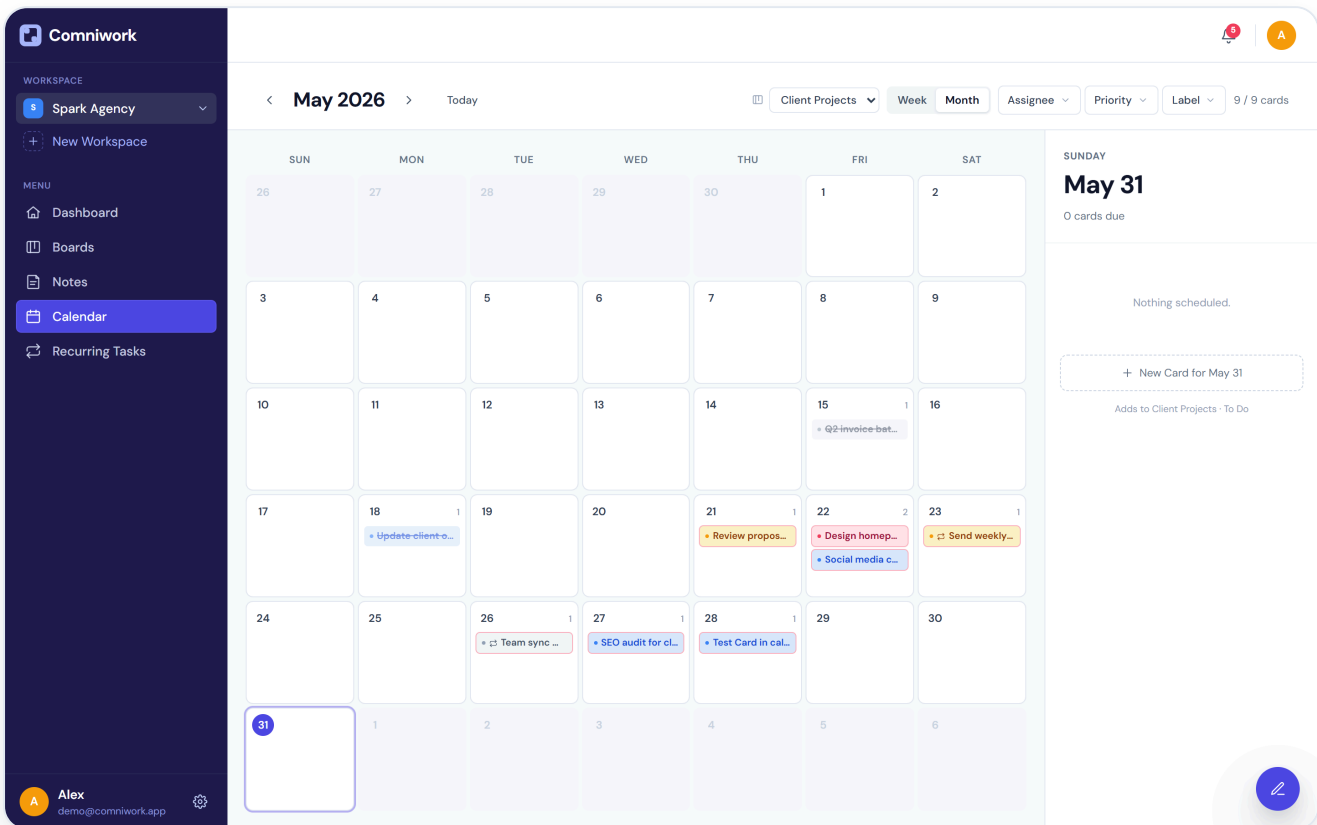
Comniwork

WORKSPACE
S Spark Agency
New Workspace

MENU
Dashboard
Boards
Notes
Calendar
Recurring Tasks

A Alex
demo@comniwork.app

5
A

May 2026
Today
Client Projects
Week
Month
Assignee
Priority
Label
9 / 9 cards

| SUN | MON | TUE | WED | THU | FRI | SAT |
|---|---|---|---|---|---|---|
| 26 | 27 | 28 | 29 | 30 | 1 | 2 |
| 3 | 4 | 5 | 6 | 7 | 8 | 9 |
| 10 | 11 | 12 | 13 | 14 | 15 1 Q2 invoice bat... | 16 |
| 17 | 18 1 Update client o... | 19 | 20 | 21 1 Review propos... | 22 2 Design homep... Social media c... | 23 1 Send weekly... |
| 24 | 25 | 26 1 Team sync ... | 27 1 SEO audit for cl... | 28 1 Test Card in cal... | 29 | 30 |
| 31 | 1 | 2 | 3 | 4 | 5 | 6 |

SUNDAY
May 31
0 cards due

Nothing scheduled.

+ New Card for May 31
Adds to Client Projects · To Do